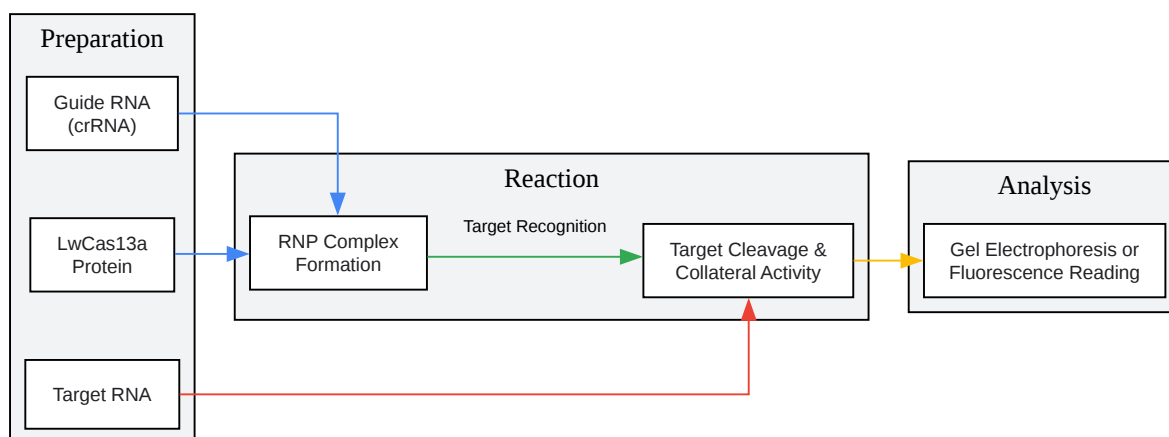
Preparation

Guide RNA (crRNA)

LwCas13a Protein

Target RNA

Reaction

RNP Complex Formation

Target Recognition

Target Cleavage & Collateral Activity

Analysis

Gel Electrophoresis or Fluorescence Reading